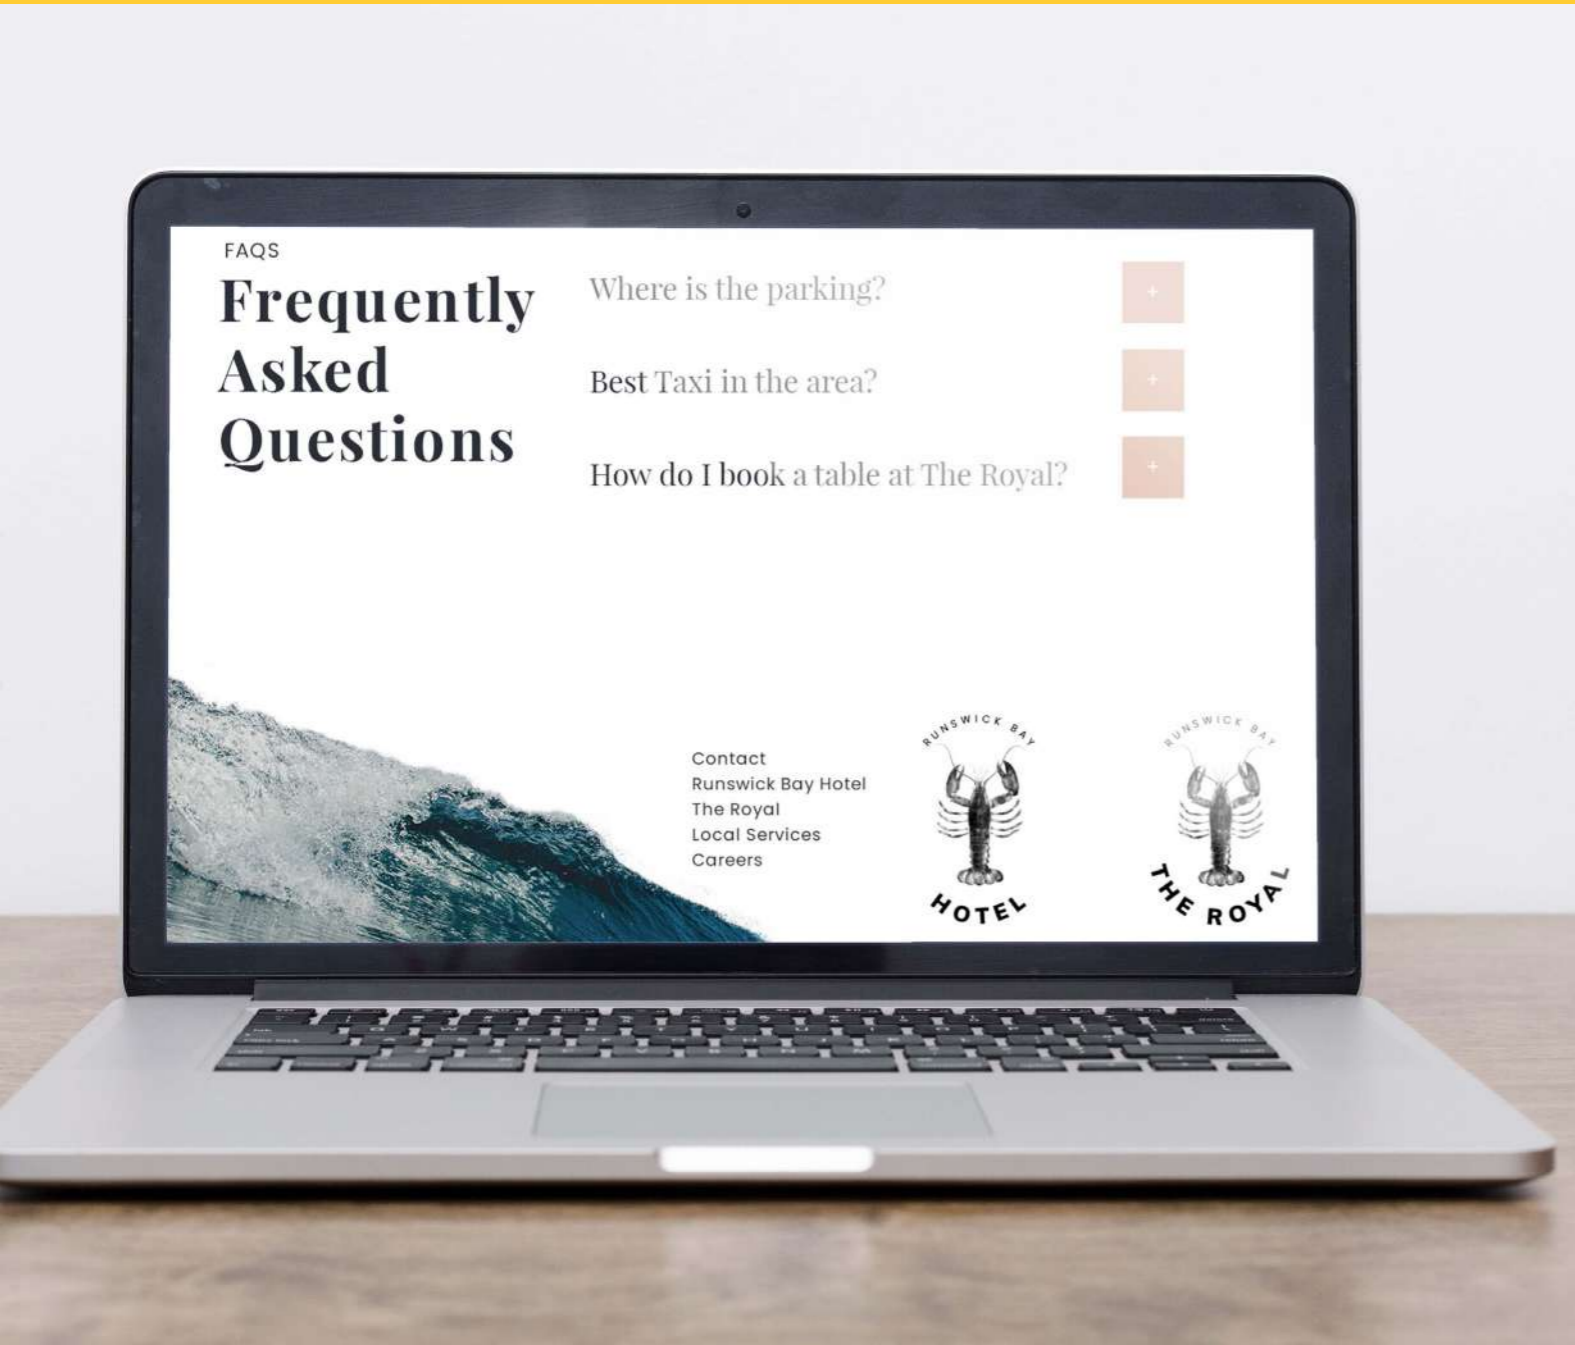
FAQS

Frequently Asked Questions

Where is the parking?

+

Best Taxi in the area?

+

How do I book a table at The Royal?

+

Contact
Runswick Bay Hotel
The Royal
Local Services
Careers

RUNSWICK BAY HOTEL

RUNSWICK BAY THE ROYAL